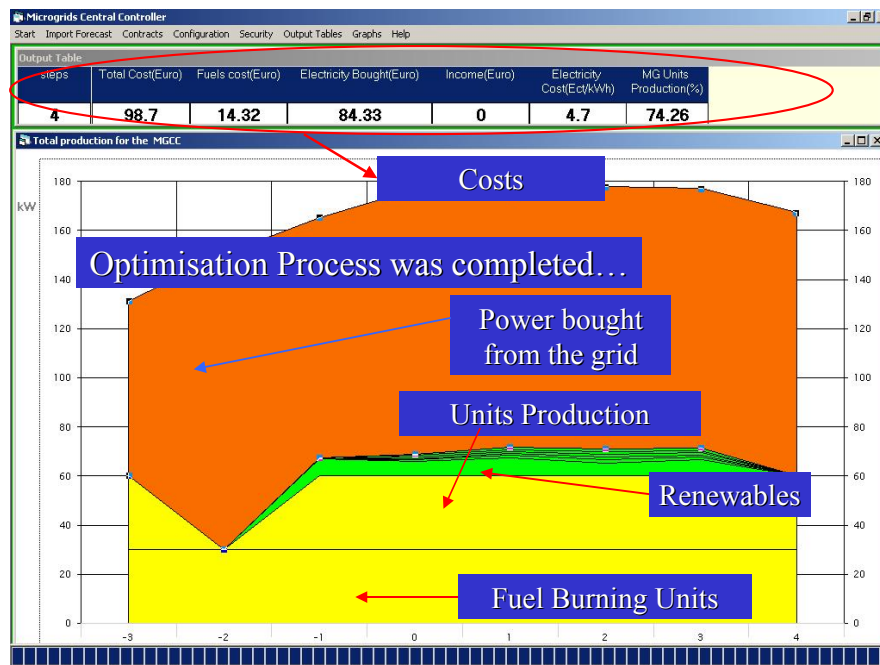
Microgrids Central Controller

Start Import Forecast Contracts Configuration Security Output Tables Graphs Help

Output Table

| steps | Total Cost(Euro) | Fuels cost(Euro) | Electricity Bought(Euro) | Income(Euro) | Electricity Cost(Ect/kWh) | MG Units Production(%) |
|---|---|---|---|---|---|---|
| 4 | 98.7 | 14.32 | 84.33 | 0 | 4.7 | 74.26 |

Total production for the MGCC

kW

180 160 140 120 100 80 60 40 20 0

-3 -2 -1 0 1 2 3 4

Costs

Optimisation Process was completed…

Power bought from the grid

Units Production

Renewables

Fuel Burning Units